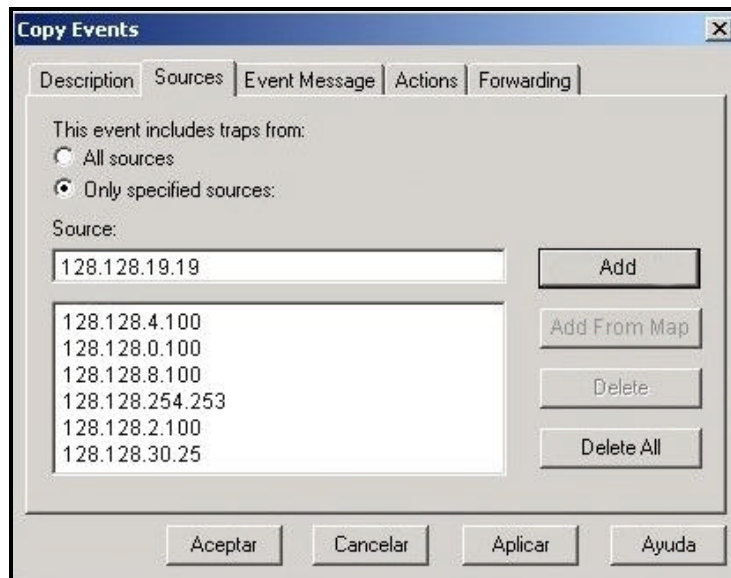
Copy Events

×

Description | Sources | Event Message | Actions | Forwarding

This event includes traps from:

All sources

Only specified sources:

Source:

128.128.19.19

Add

128.128.4.100
128.128.0.100
128.128.8.100
128.128.254.253
128.128.2.100
128.128.30.25

Add From Map

Delete

Delete All

Aceptar

Cancelar

Aplicar

Ayuda